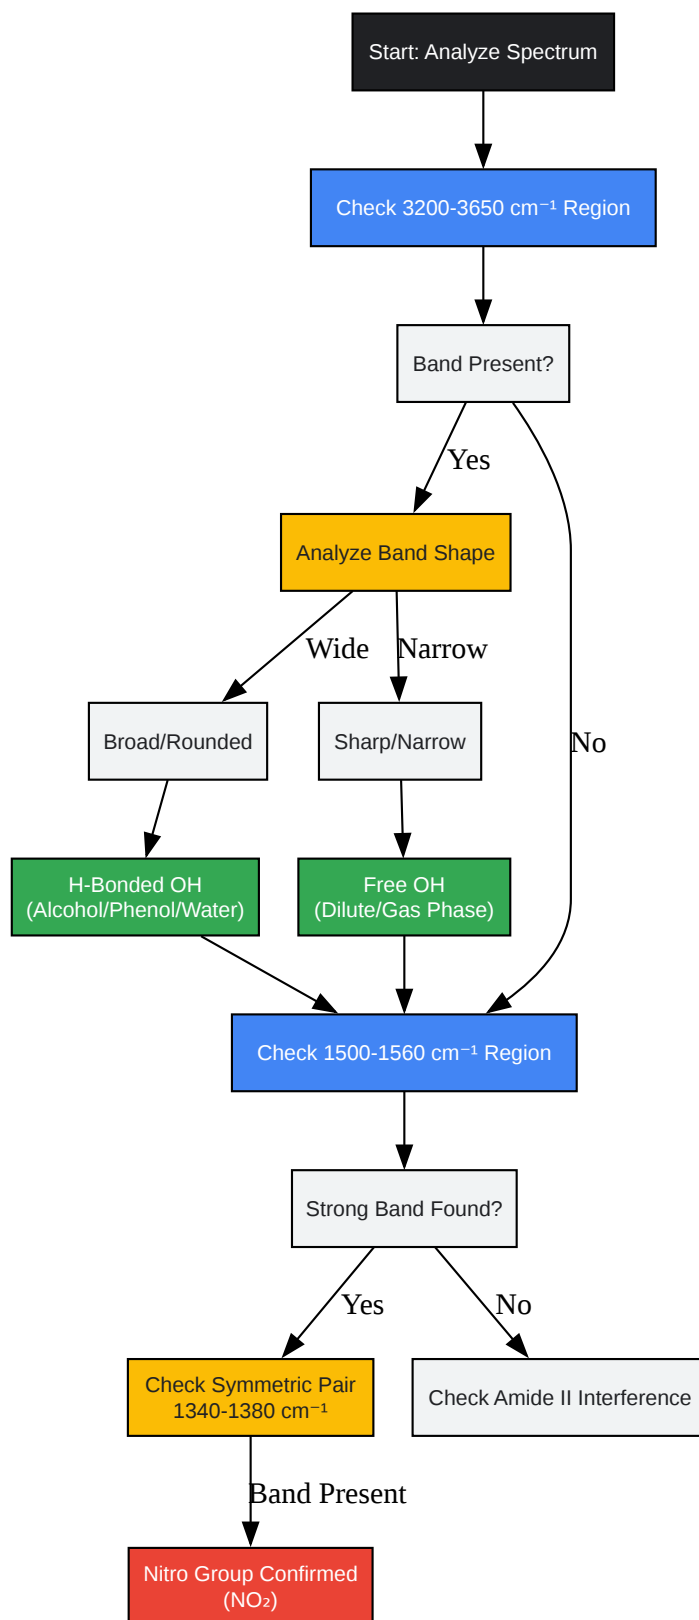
Start: Analyze Spectrum

Check 3200-3650 $cm^{-1}$ Region

Band Present?

Yes

No

Analyze Band Shape

Wide

Narrow

Broad/Rounded

Sharp/Narrow

H-Bonded OH (Alcohol/Phenol/Water)

Free OH (Dilute/Gas Phase)

Check 1500-1560 $cm^{-1}$ Region

Strong Band Found?

Yes

No

Check Symmetric Pair 1340-1380 $cm^{-1}$

Check Amide II Interference

Band Present

Nitro Group Confirmed ($NO_2$)